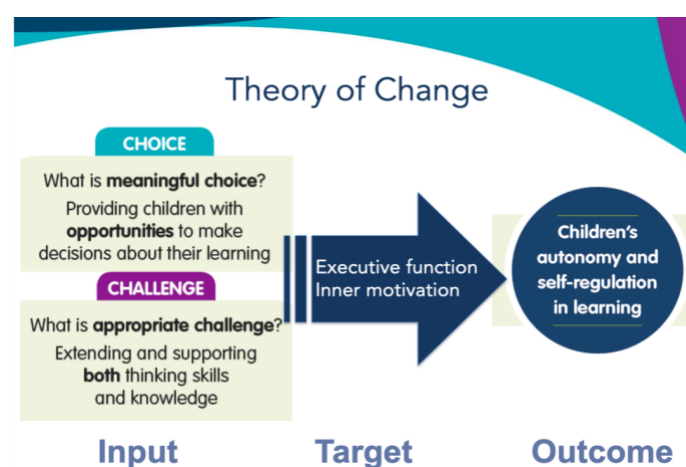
Theory of Change

CHOICE

What is meaningful choice?

Providing children with opportunities to make decisions about their learning

CHALLENGE

What is appropriate challenge?

Extending and supporting both thinking skills and knowledge

Executive function
Inner motivation

Children's autonomy and self-regulation in learning

Input

Target

Outcome